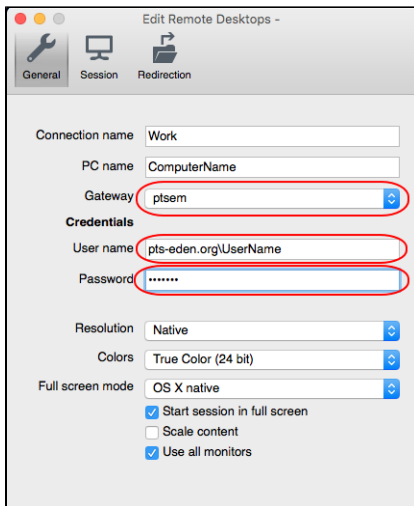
Edit Remote Desktops -

General Session Redirection

Connection name Work

PC name ComputerName

Gateway ptsem

Credentials

User name pts-eden.org\UserName

Password •••••••

Resolution Native

Colors True Color (24 bit)

Full screen mode OS X native

Start session in full screen

Scale content

Use all monitors